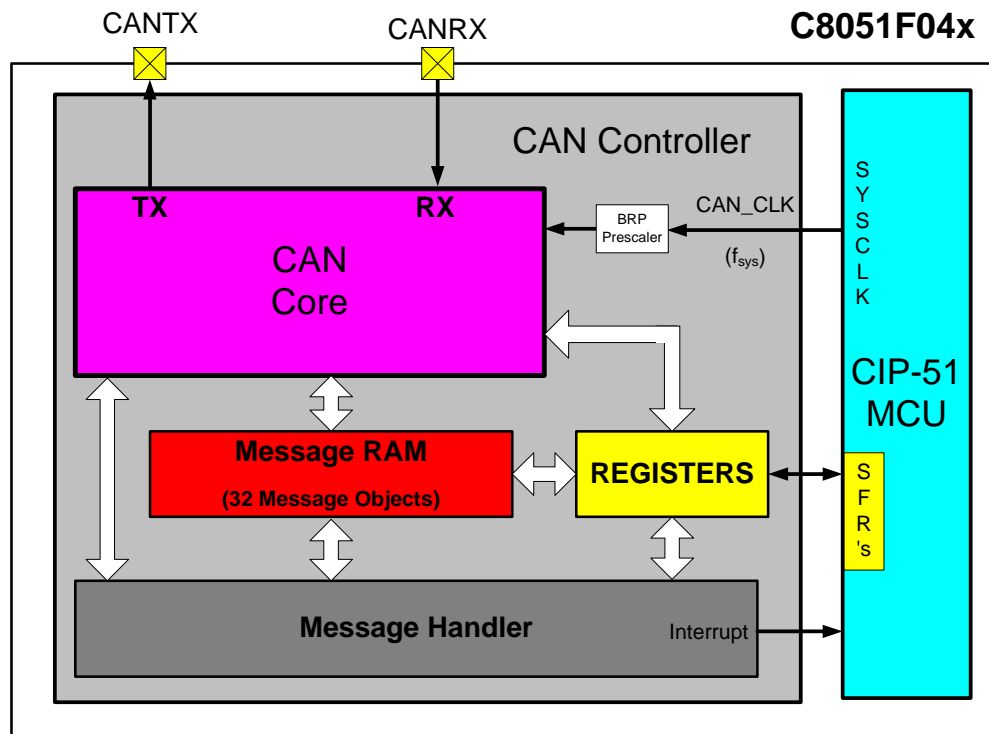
CANTX

CANRX

C8051F04x

CAN Controller

TX

RX

CAN Core

BRP Prescaler

CAN_CLK

($f_{sys}$)

S Y S C L K

CIP-51 MCU

Message RAM

(32 Message Objects)

REGISTERS

S F R 's

Message Handler

Interrupt